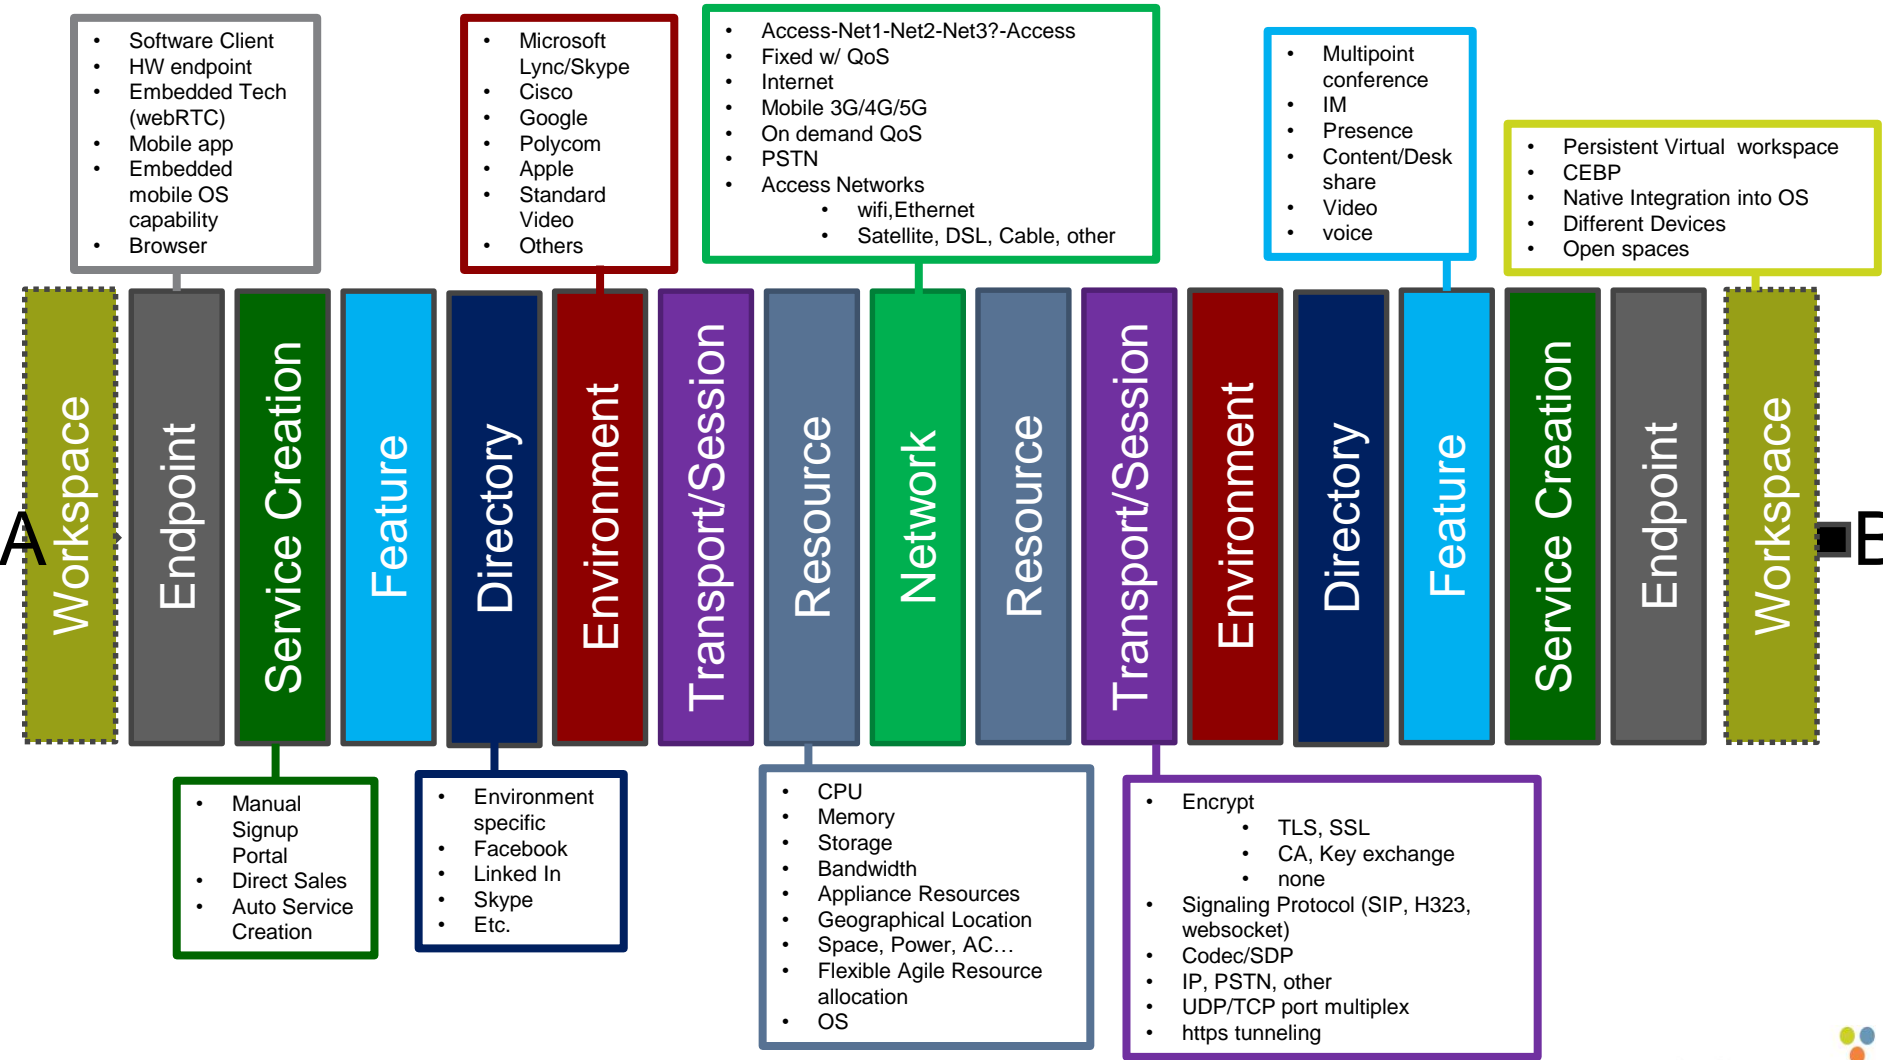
- Software Client
- HW endpoint
- Embedded Tech (webRTC)
- Mobile app
- Embedded mobile OS capability
- Browser

- Microsoft Lync/Skype
- Cisco
- Google
- Polycom
- Apple
- Standard Video
- Others

- Access-Net1-Net2-Net3?-Access
- Fixed w/ QoS
- Internet
- Mobile 3G/4G/5G
- On demand QoS
- PSTN
- Access Networks
  - wifi,Ethernet
  - Satellite, DSL, Cable, other

- Multipoint conference
- IM
- Presence
- Content/Desk share
- Video
- voice

- Persistent Virtual workspace
- CEBP
- Native Integration into OS
- Different Devices
- Open spaces

A

Workspace

Endpoint

Service Creation

Feature

Directory

Environment

Transport/Session

Resource

Network

Resource

Transport/Session

Environment

Directory

Feature

Service Creation

Endpoint

Workspace

B

- Manual Signup Portal
- Direct Sales
- Auto Service Creation

- Environment specific
- Facebook
- Linked In
- Skype
- Etc.

- CPU
- Memory
- Storage
- Bandwidth
- Appliance Resources
- Geographical Location
- Space, Power, AC…
- Flexible Agile Resource allocation
- OS

- Encrypt
  - TLS, SSL
  - CA, Key exchange
  - none
- Signaling Protocol (SIP, H323, websocket)
- Codec/SDP
- IP, PSTN, other
- UDP/TCP port multiplex
- https tunneling